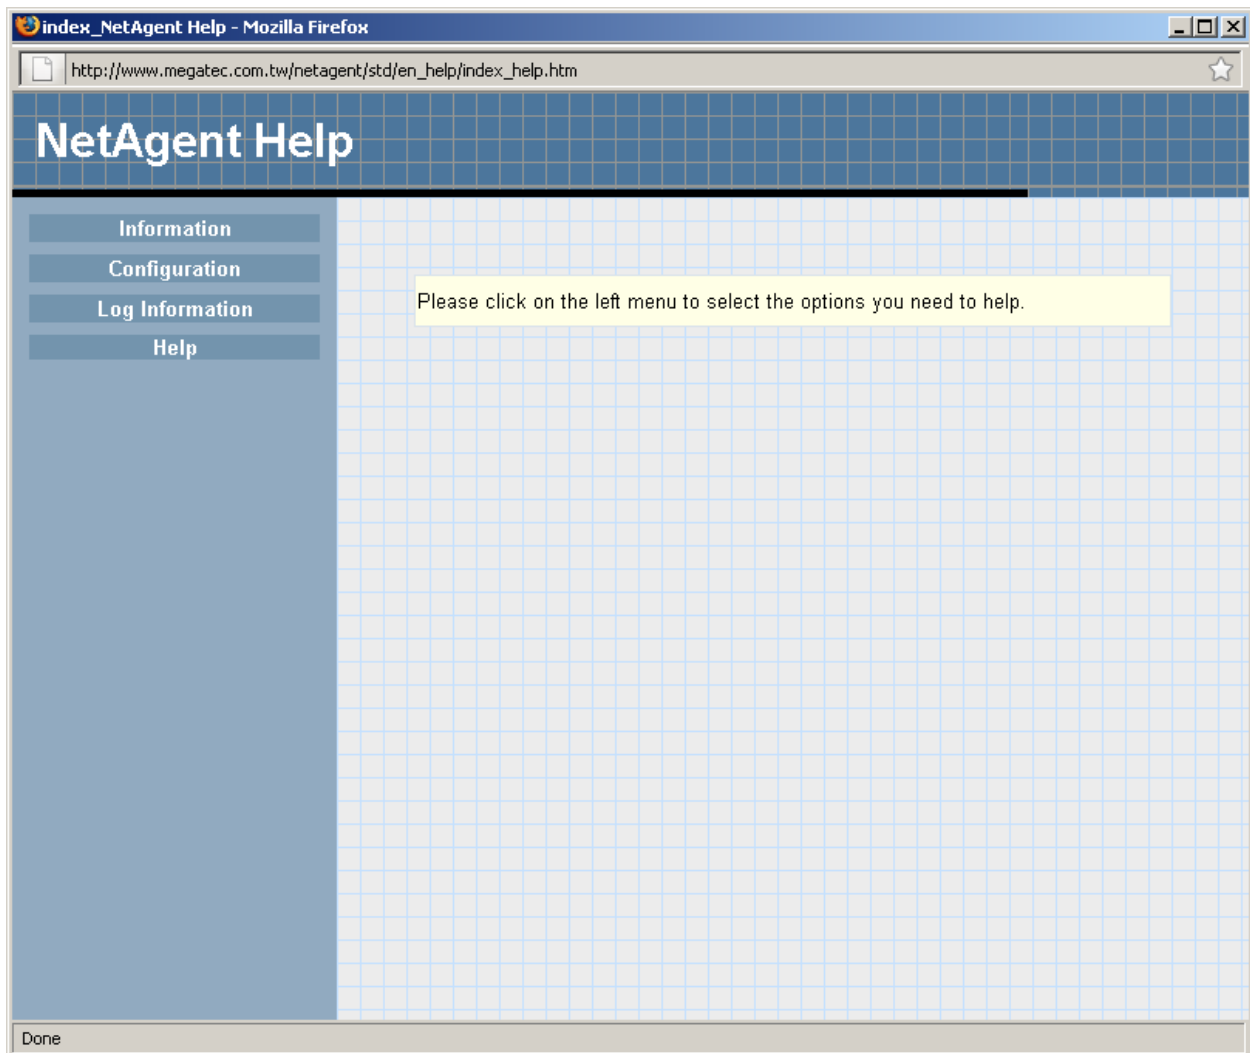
index_NetAgent Help - Mozilla Firefox

http://www.megatec.com.tw/netagent/std/en_help/index_help.htm

NetAgent Help

Information

Configuration

Log Information

Help

Please click on the left menu to select the options you need to help.

Done